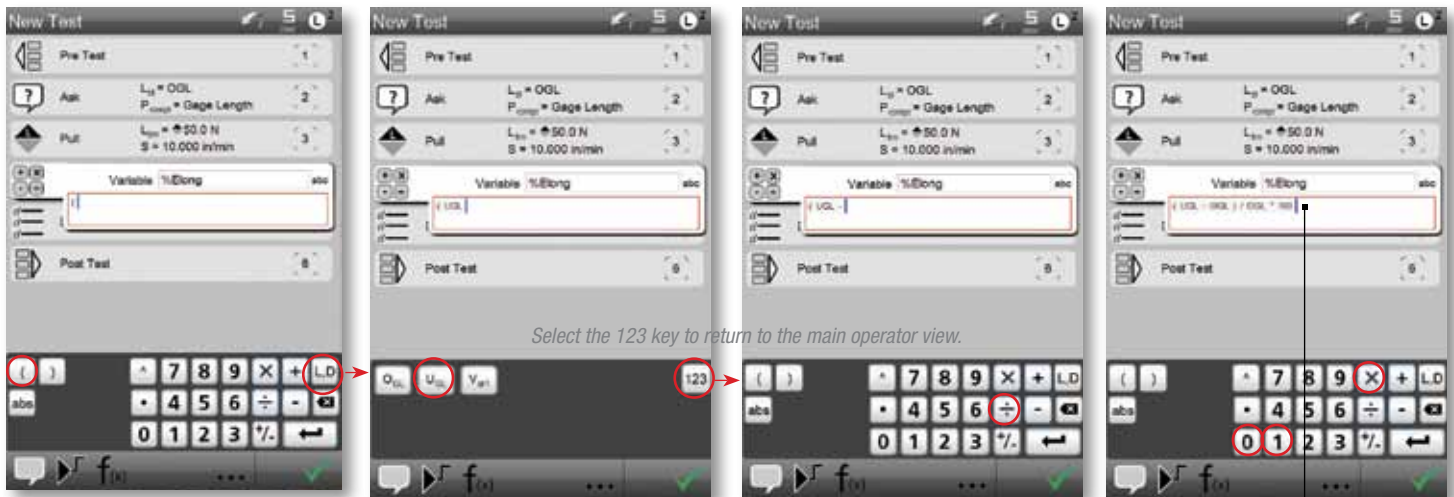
New Test

Pre Test 1

Ask $L_0$ = OGL $P_{comp}$ = Gage Length 2

Pull $L_{inc}$ = 50.0 N S = 10.000 in/min 3

Variable %Elong abc

(

Post Test 6

( ) ^ 7 8 9 × + L,D

abs • 4 5 6 ÷ - 

0 1 2 3 +/- 

f(x) ...

New Test

Pre Test 1

Ask $L_0$ = OGL $P_{comp}$ = Gage Length 2

Pull $L_{inc}$ = 50.0 N S = 10.000 in/min 3

Variable %Elong abc

( UGL

Post Test 6

$O_{GL}$ $U_{GL}$ $V_{ar1}$ 123

f(x) ...

Select the 123 key to return to the main operator view.

New Test

Pre Test 1

Ask $L_0$ = OGL $P_{comp}$ = Gage Length 2

Pull $L_{inc}$ = 50.0 N S = 10.000 in/min 3

Variable %Elong abc

( UGL -

Post Test 6

( ) ^ 7 8 9 × + L,D

abs • 4 5 6 ÷ - 

0 1 2 3 +/- 

f(x) ...

New Test

Pre Test 1

Ask $L_0$ = OGL $P_{comp}$ = Gage Length 2

Pull $L_{inc}$ = 50.0 N S = 10.000 in/min 3

Variable %Elong abc

( UGL - OGL ) / OGL * 100

Post Test 6

( ) ^ 7 8 9 × + L,D

abs • 4 5 6 ÷ - 

0 1 2 3 +/- 

f(x) ...